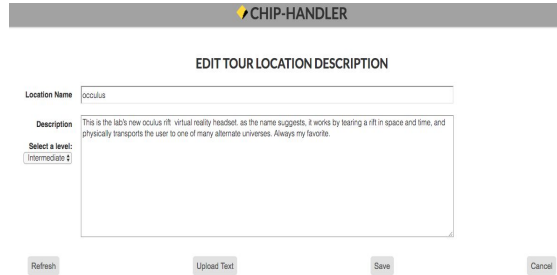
CHIP-HANDLER

EDIT TOUR LOCATION DESCRIPTION

Location Name occulus

Description This is the lab's new oculus rift: virtual reality headset. as the name suggests, it works by tearing a rift in space and time, and physically transports the user to one of many alternate universes. Always my favorite.

Select a level:
Intermediate

Refresh

Upload Text

Save

Cancel